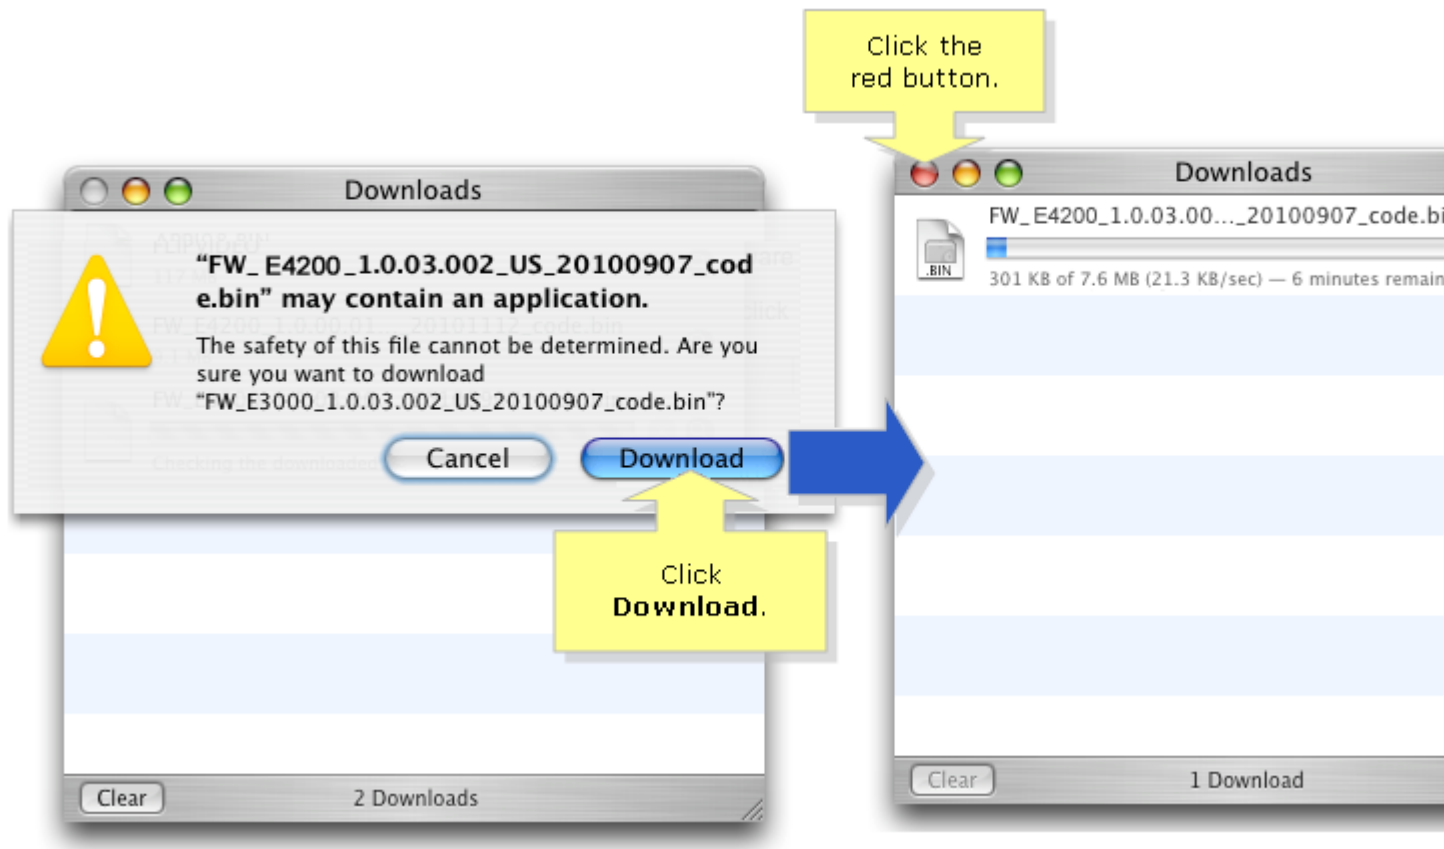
Click the red button.

Downloads

"FW_E4200_1.0.03.002_US_20100907_code.bin" may contain an application.

The safety of this file cannot be determined. Are you sure you want to download "FW_E3000_1.0.03.002_US_20100907_code.bin"?

Cancel

Download

Click Download.

Clear

2 Downloads

Downloads

FW_E4200_1.0.03.00..._20100907_code.bi

.BIN

301 KB of 7.6 MB (21.3 KB/sec) — 6 minutes remain

Clear

1 Download